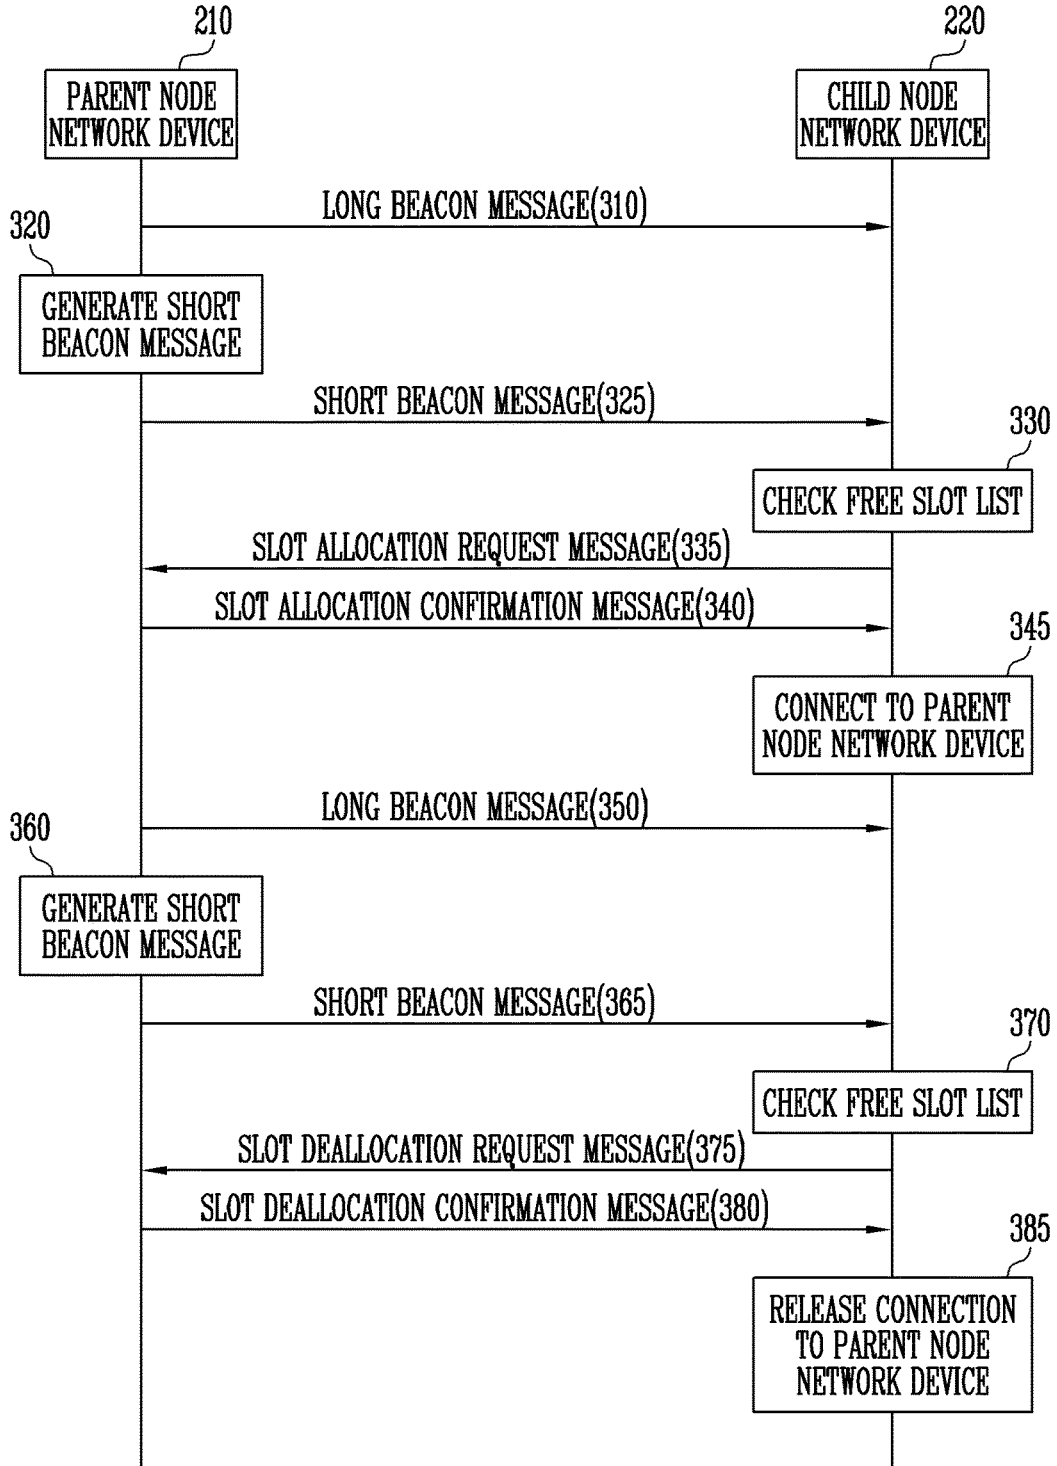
210

PARENT NODE NETWORK DEVICE

220

CHILD NODE NETWORK DEVICE

LONG BEACON MESSAGE(310)

320

GENERATE SHORT BEACON MESSAGE

SHORT BEACON MESSAGE(325)

330

CHECK FREE SLOT LIST

SLOT ALLOCATION REQUEST MESSAGE(335)

SLOT ALLOCATION CONFIRMATION MESSAGE(340)

345

CONNECT TO PARENT NODE NETWORK DEVICE

LONG BEACON MESSAGE(350)

360

GENERATE SHORT BEACON MESSAGE

SHORT BEACON MESSAGE(365)

370

CHECK FREE SLOT LIST

SLOT DEALLOCATION REQUEST MESSAGE(375)

SLOT DEALLOCATION CONFIRMATION MESSAGE(380)

385

RELEASE CONNECTION TO PARENT NODE NETWORK DEVICE